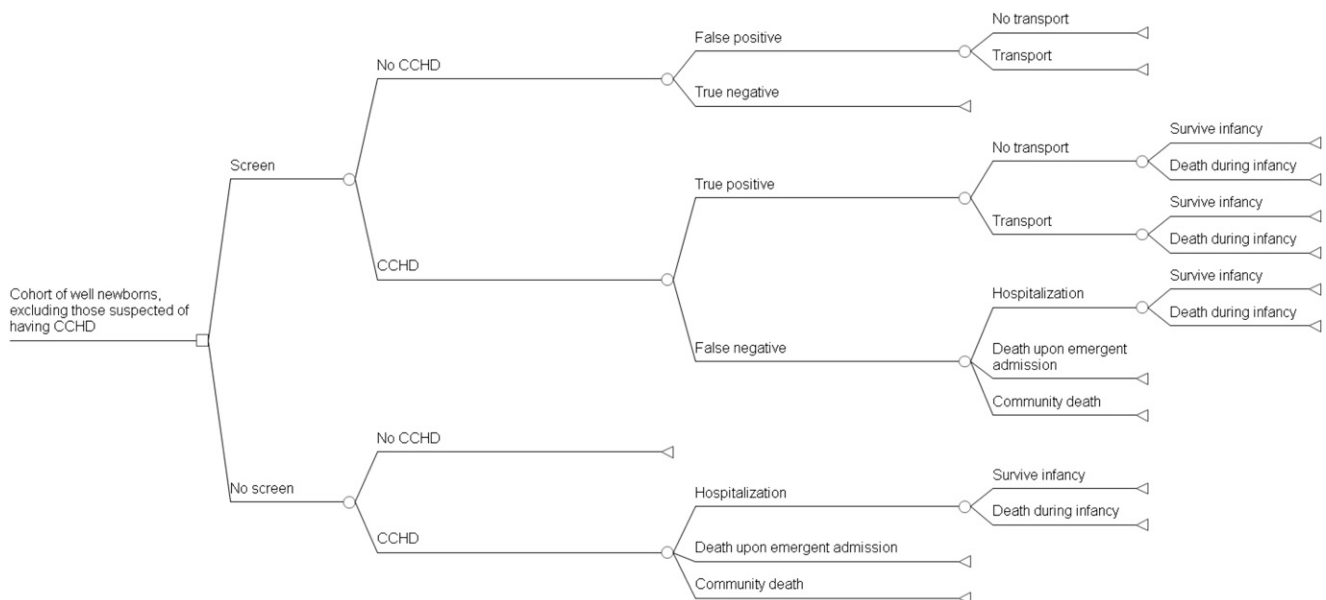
Cohort of well newborns, excluding those suspected of having CCHD

Screen

No CCHD

False positive

No transport

Transport

True negative

CCHD

True positive

No transport

Survive infancy

Death during infancy

Transport

Survive infancy

Death during infancy

False negative

Hospitalization

Survive infancy

Death during infancy

Death upon emergent admission

Community death

No screen

No CCHD

CCHD

Hospitalization

Survive infancy

Death during infancy

Death upon emergent admission

Community death